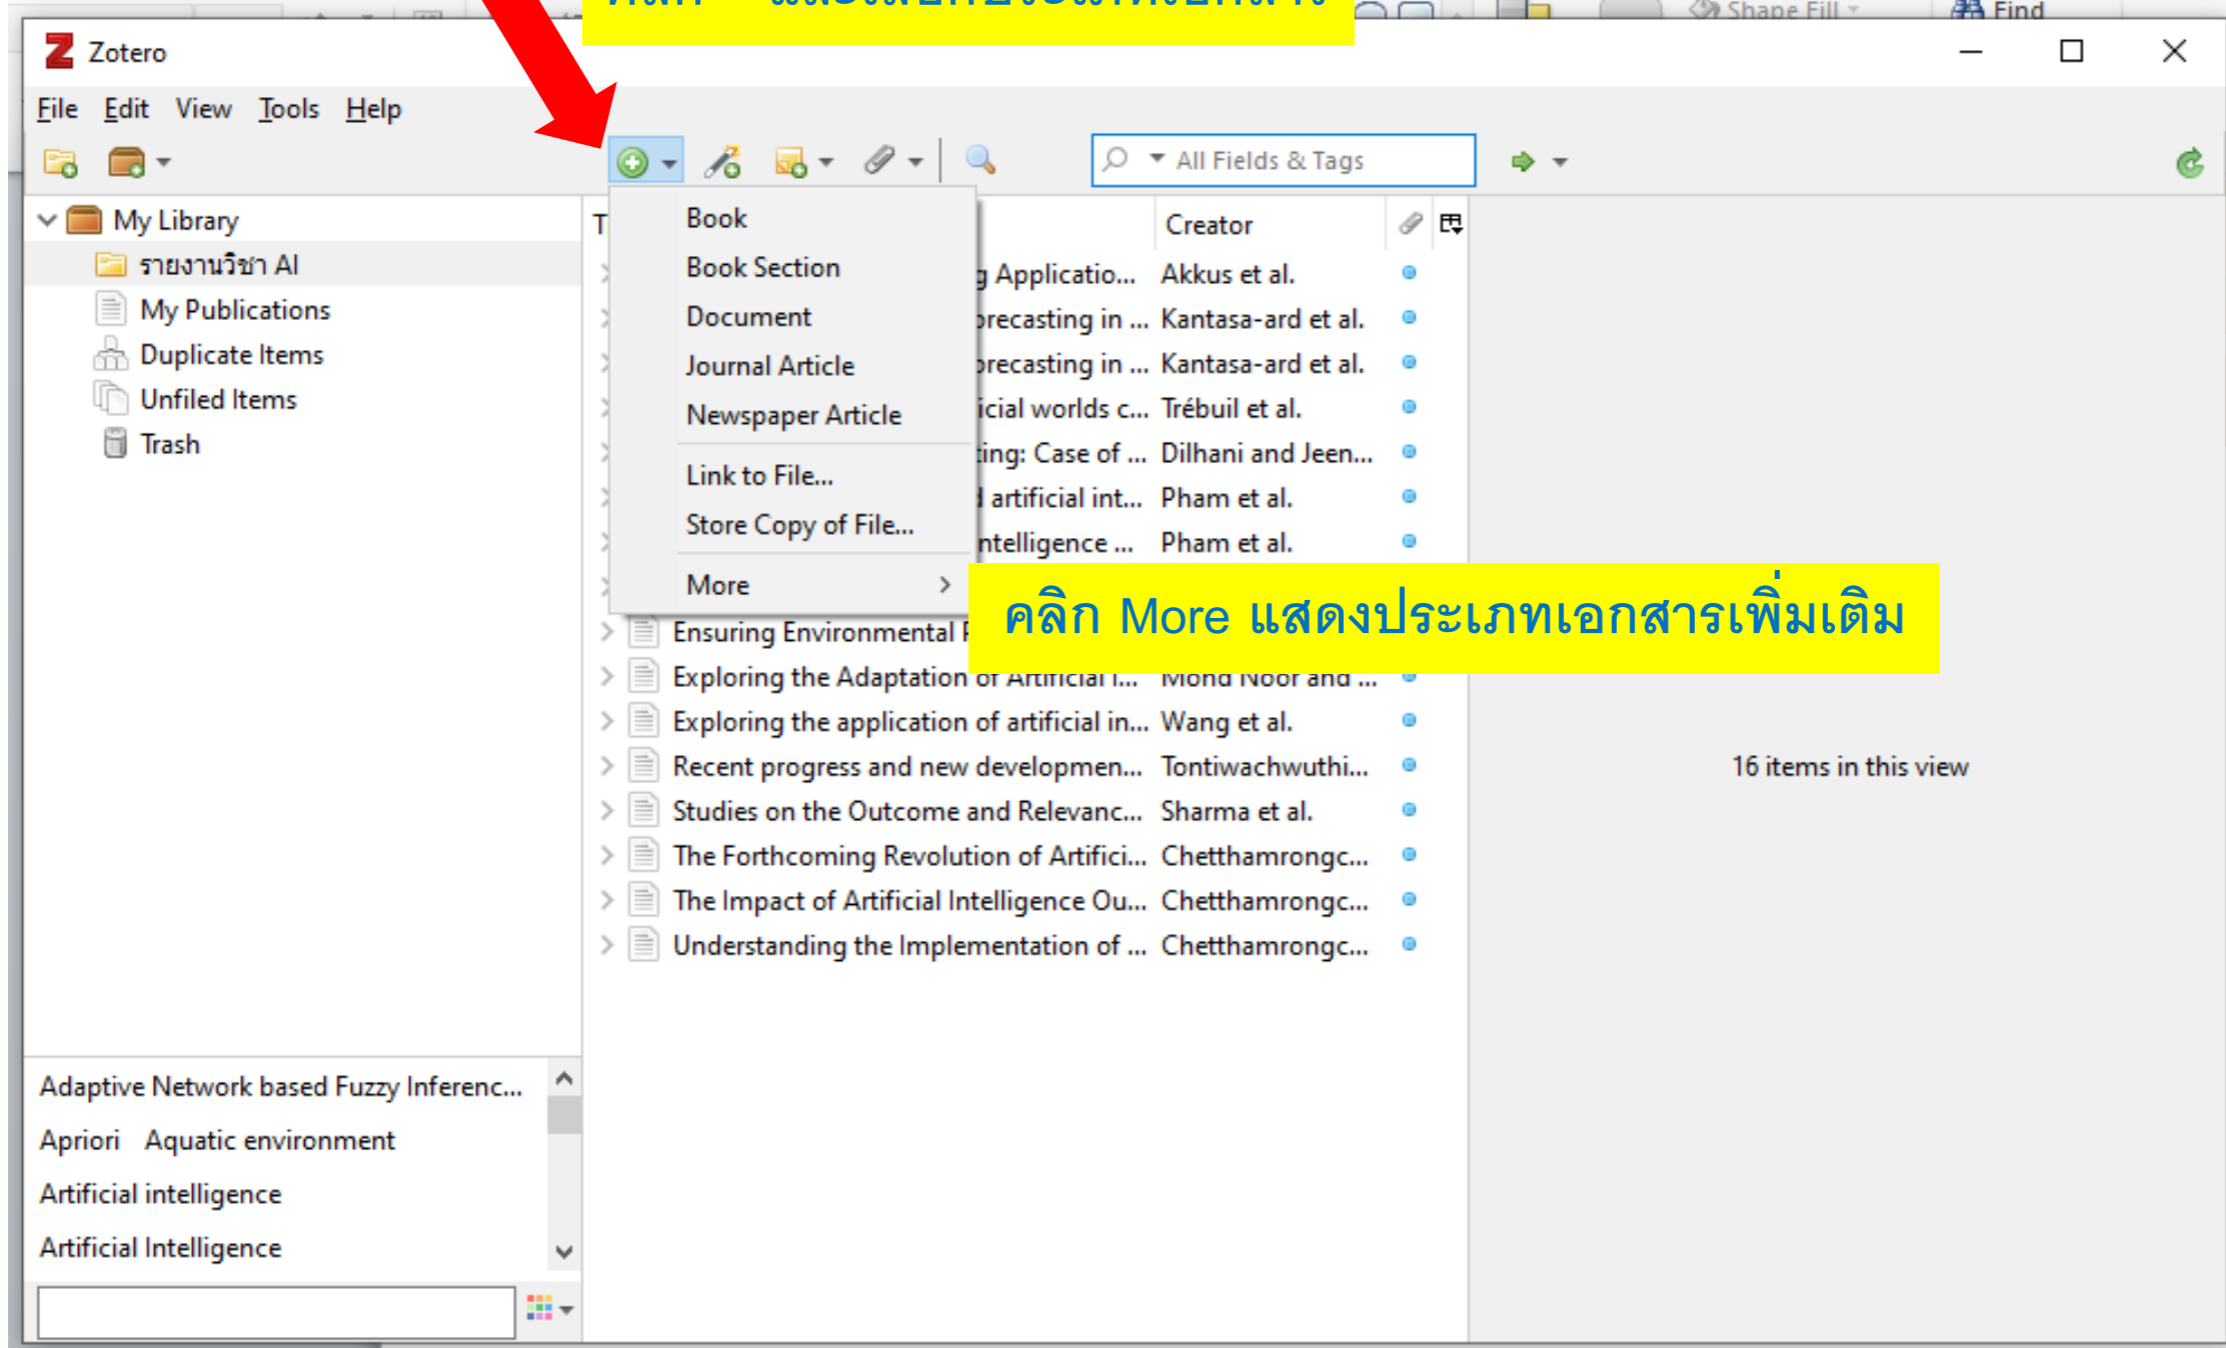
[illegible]

Shape Fill

Find

Zotero

File Edit View Tools Help

All Fields & Tags

My Library

รายงานวิชา AI

My Publications

Duplicate Items

Unfiled Items

Trash

Book

Book Section

Document

Journal Article

Newspaper Article

Link to File...

Store Copy of File...

More

T

Creator

g Applicatio... Akkus et al.

precasting in ... Kantasa-ard et al.

precasting in ... Kantasa-ard et al.

icial worlds c... Trébuil et al.

ting: Case of ... Dilhani and Jeen...

d artificial int... Pham et al.

ntelligence ... Pham et al.

Ensuring Environmental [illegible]

Exploring the Adaptation of Artificial I... Mohd Noor and ...

Exploring the application of artificial in... Wang et al.

Recent progress and new developmen... Tontiwachwuthi...

Studies on the Outcome and Relevanc... Sharma et al.

The Forthcoming Revolution of Artifici... Chetthamrongc...

The Impact of Artificial Intelligence Ou... Chetthamrongc...

Understanding the Implementation of ... Chetthamrongc...

คลิก More แสดงประเภทเอกสารเพิ่มเติม

16 items in this view

Adaptive Network based Fuzzy Inferenc...

Apriori Aquatic environment

Artificial intelligence

Artificial Intelligence